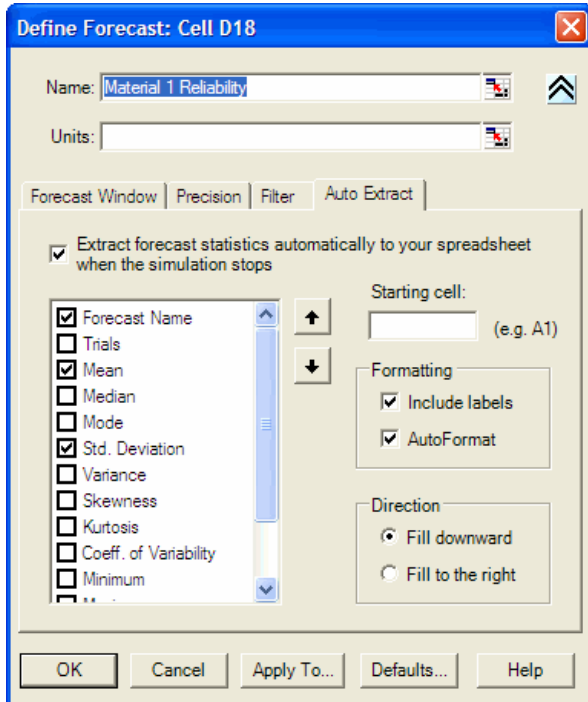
Define Forecast: Cell D18

Name: Material 1 Reliability

Units:

Forecast Window | Precision | Filter | Auto Extract

Extract forecast statistics automatically to your spreadsheet when the simulation stops

Forecast Name
Trials
Mean
Median
Mode
Std. Deviation
Variance
Skewness
Kurtosis
Coeff. of Variability
Minimum
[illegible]

Starting cell:
(e.g. A1)

Formatting
Include labels
AutoFormat

Direction
Fill downward
Fill to the right

OK | Cancel | Apply To... | Defaults... | Help